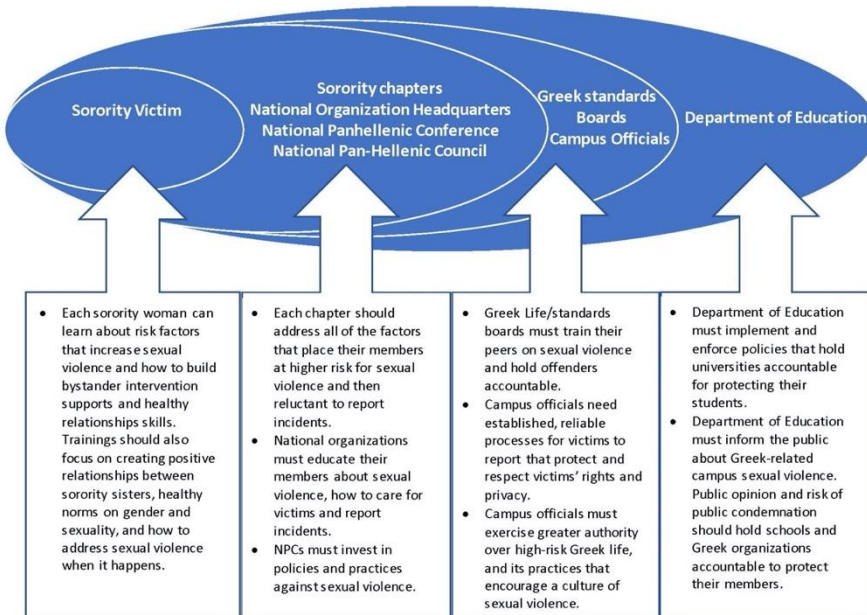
Sorority Victim

Sorority chapters
National Organization Headquarters
National Panhellenic Conference
National Pan-Hellenic Council

Greek standards
Boards
Campus Officials

Department of Education

- Each sorority woman can learn about risk factors that increase sexual violence and how to build bystander intervention supports and healthy relationships skills. Trainings should also focus on creating positive relationships between sorority sisters, healthy norms on gender and sexuality, and how to address sexual violence when it happens.

- Each chapter should address all of the factors that place their members at higher risk for sexual violence and then reluctant to report incidents.
- National organizations must educate their members about sexual violence, how to care for victims and report incidents.
- NPCs must invest in policies and practices against sexual violence.

- Greek Life/standards boards must train their peers on sexual violence and hold offenders accountable.
- Campus officials need established, reliable processes for victims to report that protect and respect victims' rights and privacy.
- Campus officials must exercise greater authority over high-risk Greek life, and its practices that encourage a culture of sexual violence.

- Department of Education must implement and enforce policies that hold universities accountable for protecting their students.
- Department of Education must inform the public about Greek-related campus sexual violence. Public opinion and risk of public condemnation should hold schools and Greek organizations accountable to protect their members.